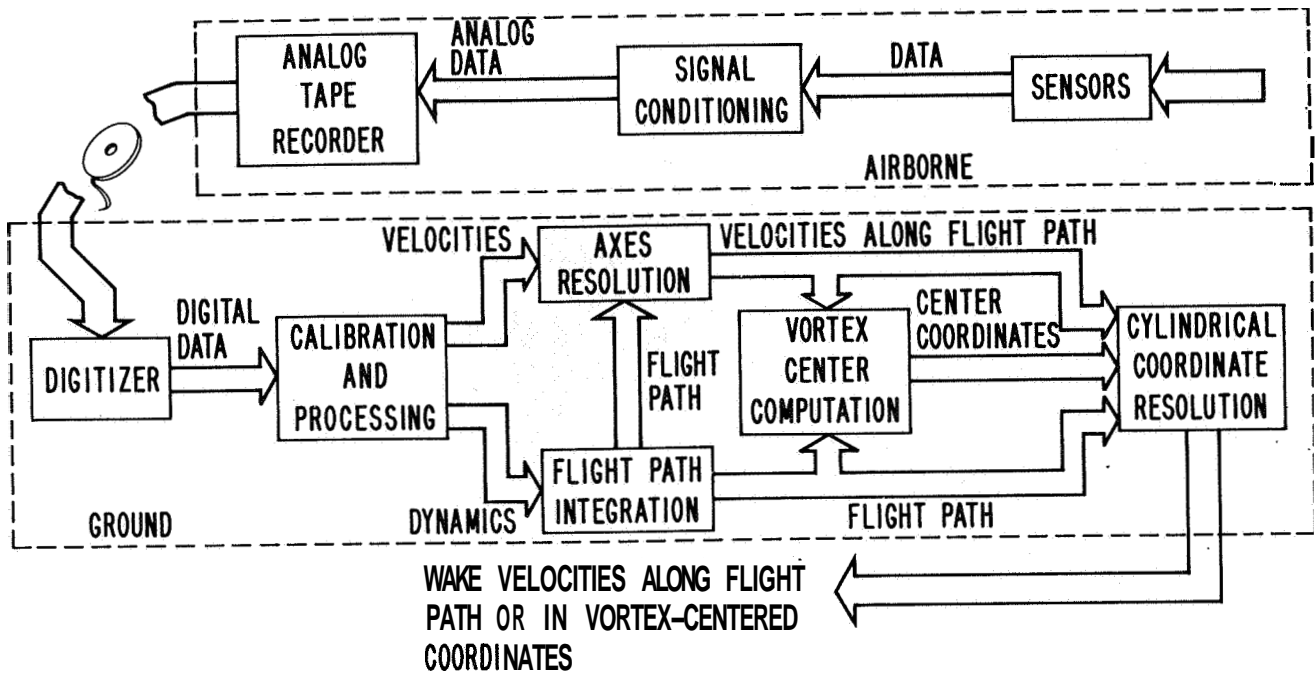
ANALOG TAPE RECORDER

ANALOG DATA

SIGNAL CONDITIONING

DATA

SENSORS

AIRBORNE

VELOCITIES

AXES RESOLUTION

VELOCITIES ALONG FLIGHT PATH

DIGITAL DATA

CALIBRATION AND PROCESSING

FLIGHT PATH

VORTEX CENTER COMPUTATION

CENTER COORDINATES

CYLINDRICAL COORDINATE RESOLUTION

DIGITIZER

FLIGHT PATH INTEGRATION

DYNAMICS

GROUND

FLIGHT PATH

WAKE VELOCITIES ALONG FLIGHT PATH OR IN VORTEX-CENTERED COORDINATES